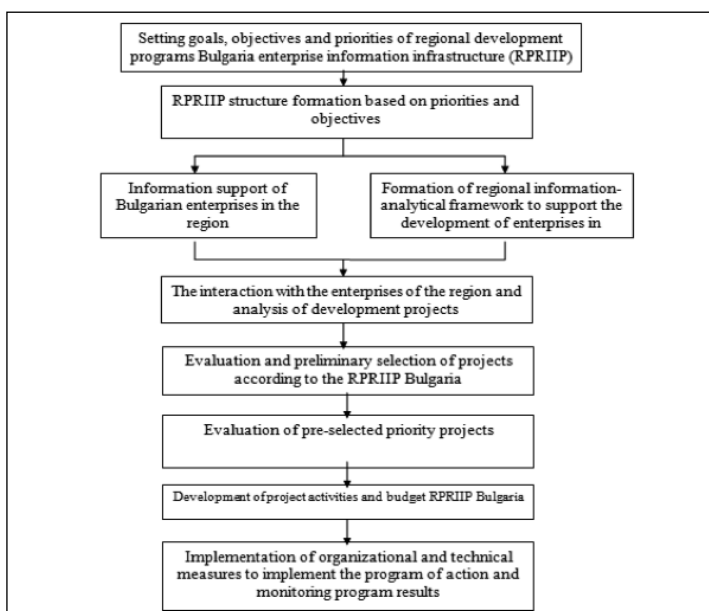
Setting goals, objectives and priorities of regional development programs Bulgaria enterprise information infrastructure (RPRIIP)

RPRIIP structure formation based on priorities and objectives

Information support of Bulgarian enterprises in the region

Formation of regional information-analytical framework to support the development of enterprises in

The interaction with the enterprises of the region and analysis of development projects

Evaluation and preliminary selection of projects according to the RPRIIP Bulgaria

Evaluation of pre-selected priority projects

Development of project activities and budget RPRIIP Bulgaria

Implementation of organizational and technical measures to implement the program of action and monitoring program results